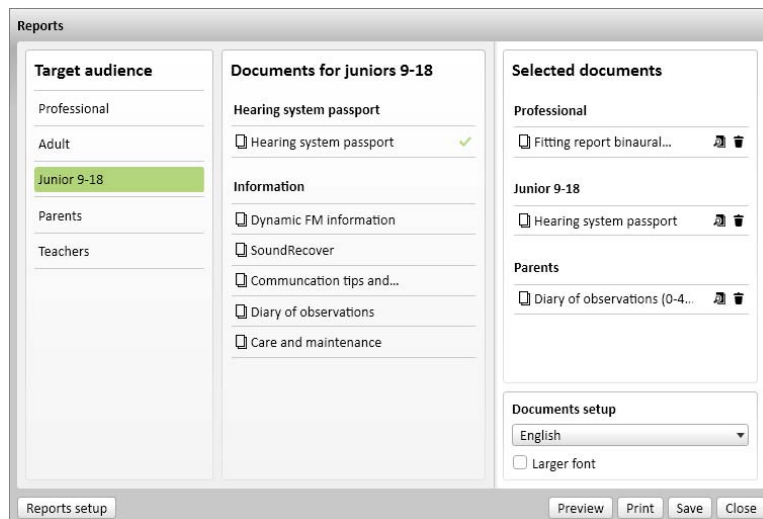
Reports

Target audience

Professional

Adult

Junior 9-18

Parents

Teachers

Documents for juniors 9-18

Hearing system passport

Hearing system passport

Information

Dynamic FM information

SoundRecover

Communcation tips and...

Diary of observations

Care and maintenance

Selected documents

Professional

Fitting report binaural...

Junior 9-18

Hearing system passport

Parents

Diary of observations (0-4...

Documents setup

English

Larger font

Reports setup

Preview

Print

Save

Close